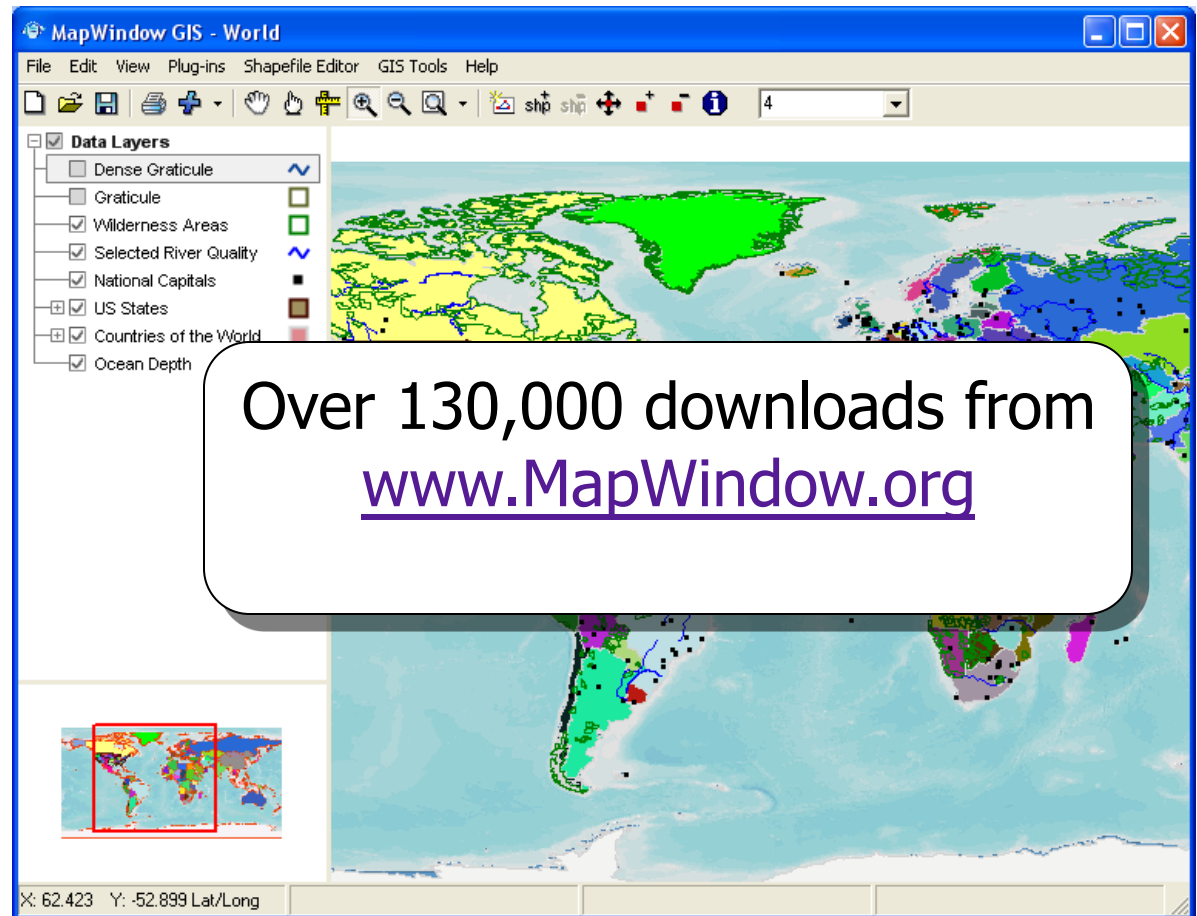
MapWindow GIS - World

File Edit View Plug-ins Shapefile Editor GIS Tools Help

shp shp 4

Data Layers
Dense Graticule
Graticule
Wilderness Areas
Selected River Quality
National Capitals
US States
Countries of the World
Ocean Depth

Over 130,000 downloads from
www.MapWindow.org

X: 62.423 Y: -52.899 Lat/Long